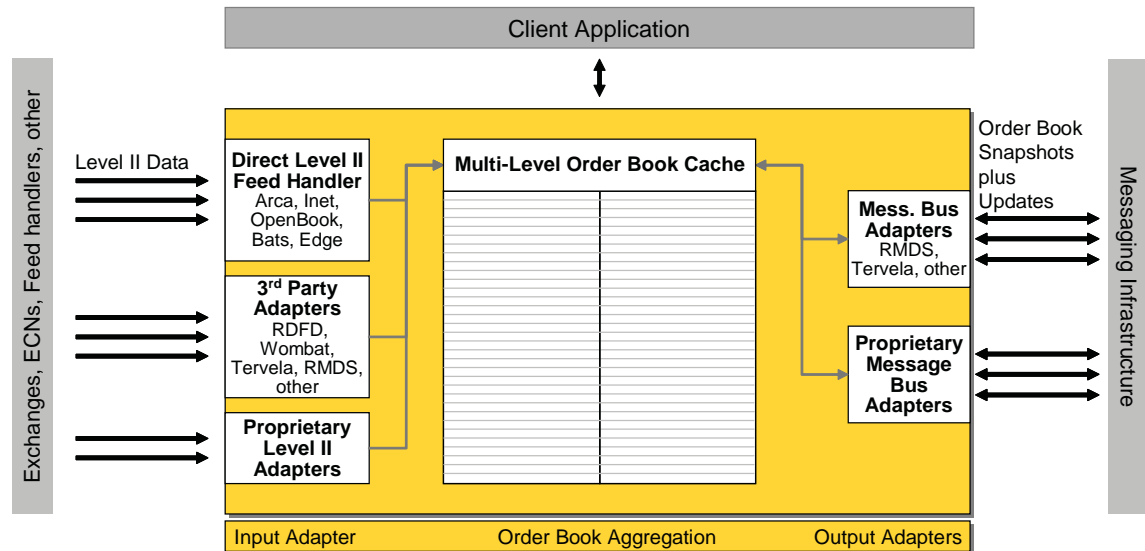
Client Application

Exchanges, ECNs, Feed handlers, other

Level II Data

Direct Level II Feed Handler
Arca, Inet, OpenBook, Bats, Edge

3$^{rd}$ Party Adapters
RDFD, Wombat, Tervela, RMDS, other

Proprietary Level II Adapters

Multi-Level Order Book Cache

Order Book Snapshots plus Updates

Mess. Bus Adapters
RMDS, Tervela, other

Proprietary Message Bus Adapters

Messaging Infrastructure

Input Adapter
Order Book Aggregation
Output Adapters